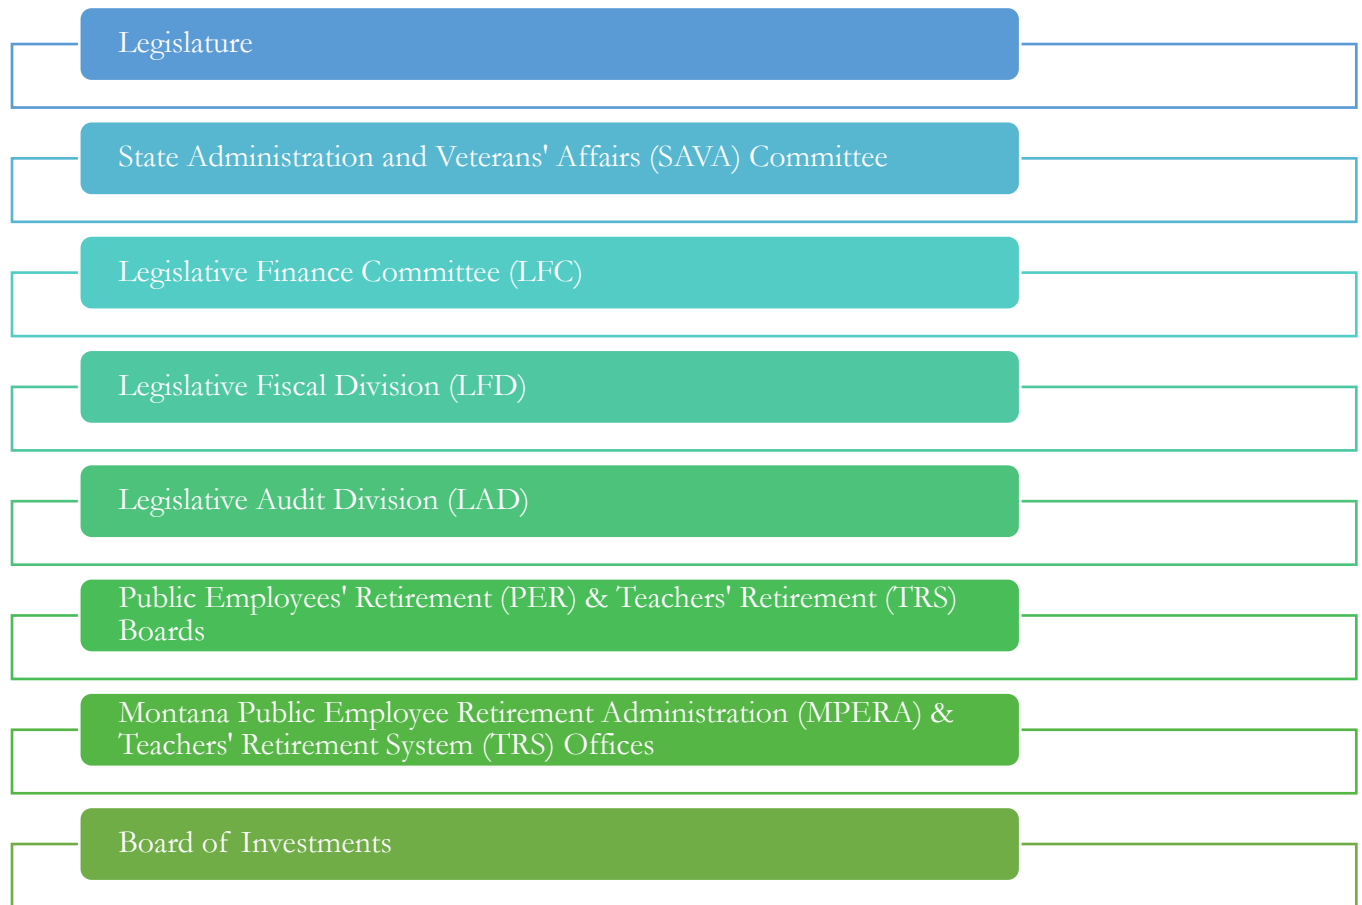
Legislature

State Administration and Veterans' Affairs (SAVA) Committee

Legislative Finance Committee (LFC)

Legislative Fiscal Division (LFD)

Legislative Audit Division (LAD)

Public Employees' Retirement (PER) & Teachers' Retirement (TRS) Boards

Montana Public Employee Retirement Administration (MPERA) & Teachers' Retirement System (TRS) Offices

Board of Investments